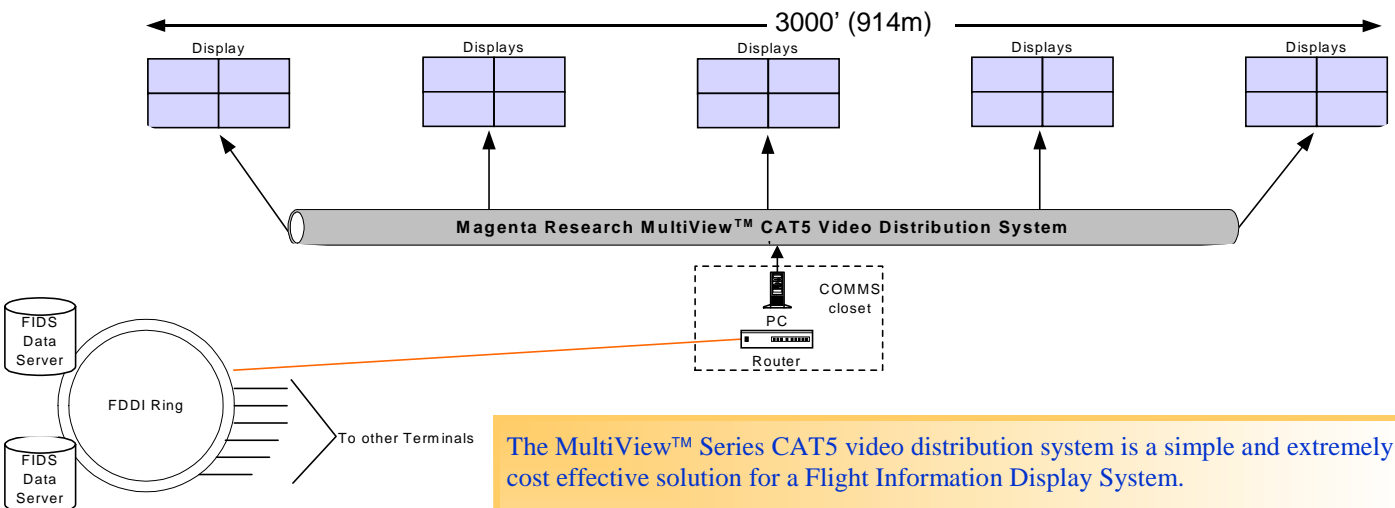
3000' (914m)

Display

Displays

Displays

Displays

Displays

Magenta Research MultiView$^{TM}$ CAT5 Video Distribution System

COMMS closet

PC

Router

FIDS Data Server

FDDI Ring

FIDS Data Server

To other Terminals

The MultiView$^{TM}$ Series CAT5 video distribution system is a simple and extremely cost effective solution for a Flight Information Display System.